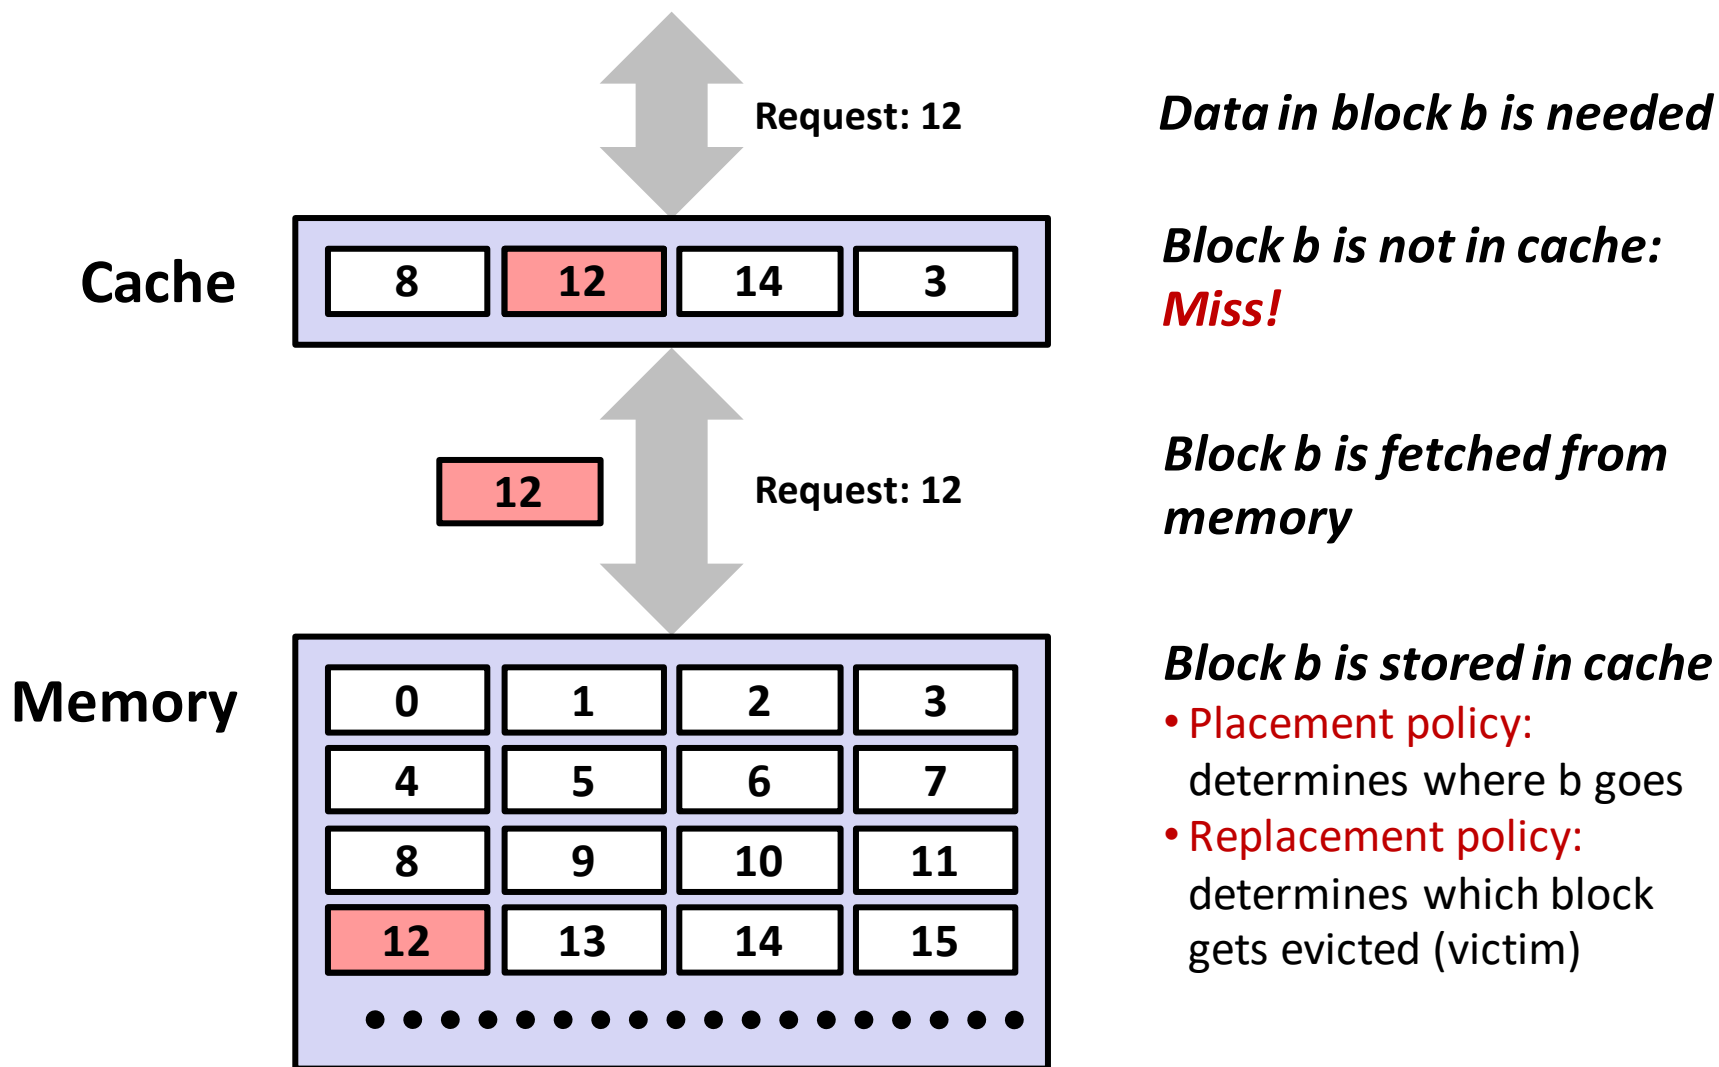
Request: 12

Data in block b is needed

Cache

| 8 | 12 | 14 | 3 |
|---|---|---|---|

Block b is not in cache: Miss!

12

Request: 12

Block b is fetched from memory

Memory

| 0 | 1 | 2 | 3 |
|---|---|---|---|
| 4 | 5 | 6 | 7 |
| 8 | 9 | 10 | 11 |
| 12 | 13 | 14 | 15 |

Block b is stored in cache
• Placement policy: determines where b goes
• Replacement policy: determines which block gets evicted (victim)